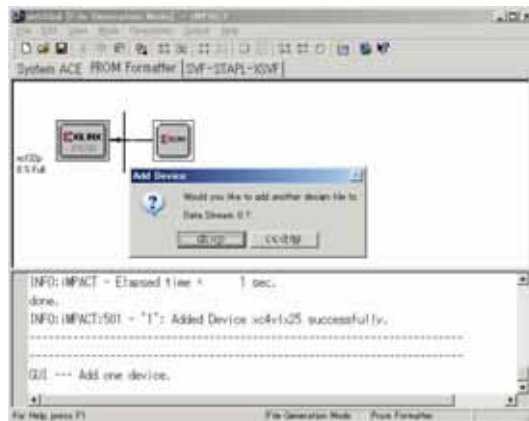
System ACE | PROM Formatter | SVF-STAPL-XSVF

xcf32p
0.5 Full

Add Device

Would you like to add another design file to Data Stream: 0 ?

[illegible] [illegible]

INFO:iMPACT - Elapsed time = 1 sec.
done.
INFO:iMPACT:501 - '1': Added Device xc4v1x25 successfully.
----------------------------------------------------------------------
----------------------------------------------------------------------
GUI --- Add one device.

For Help, press F1 | File Generation Mode | Prom Formatter